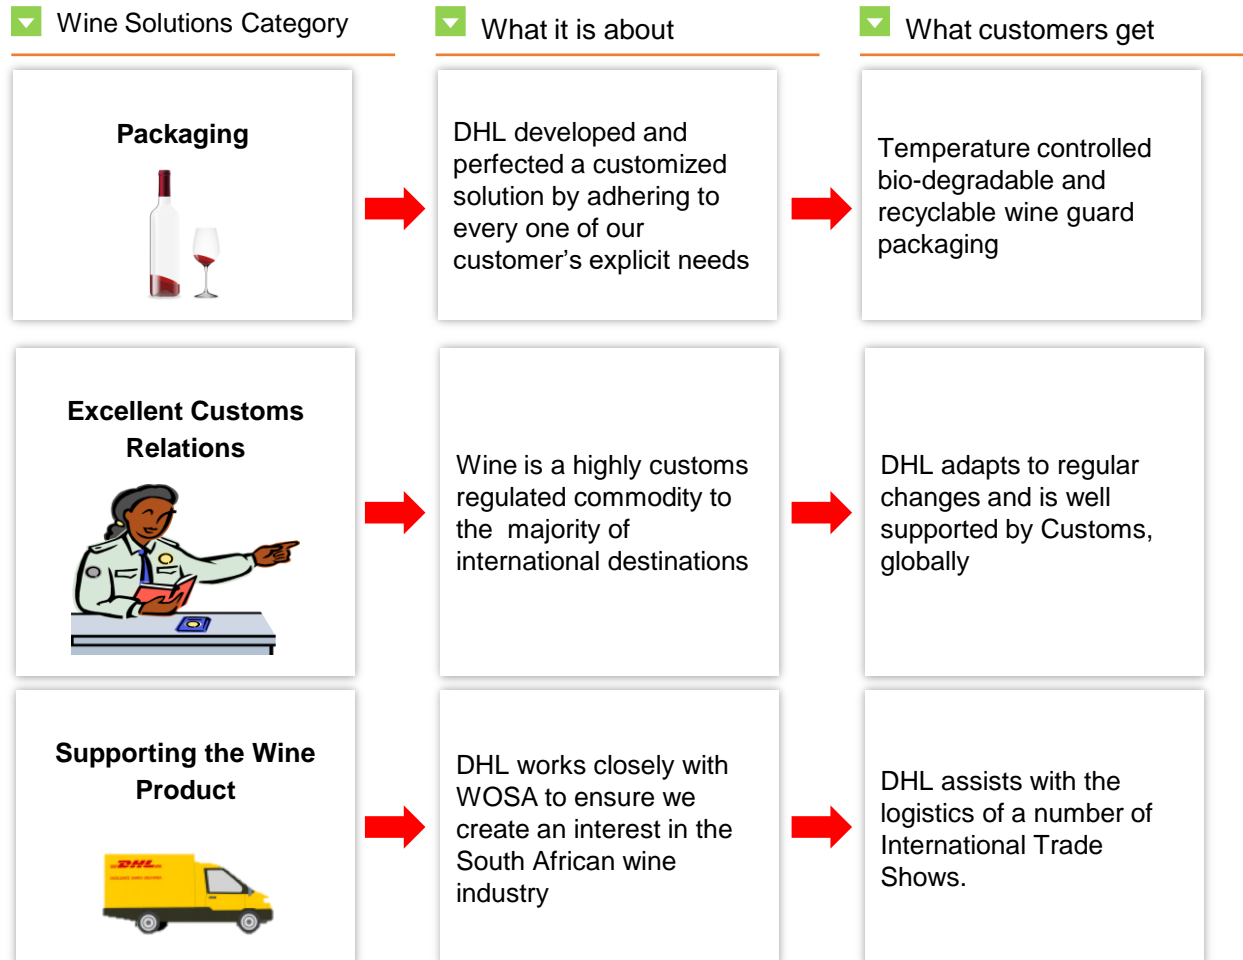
Wine Solutions Category

What it is about

What customers get

Packaging

DHL developed and perfected a customized solution by adhering to every one of our customer’s explicit needs

Temperature controlled bio-degradable and recyclable wine guard packaging

Excellent Customs Relations

Wine is a highly customs regulated commodity to the majority of international destinations

DHL adapts to regular changes and is well supported by Customs, globally

Supporting the Wine Product

DHL

DHL works closely with WOSA to ensure we create an interest in the South African wine industry

DHL assists with the logistics of a number of International Trade Shows.